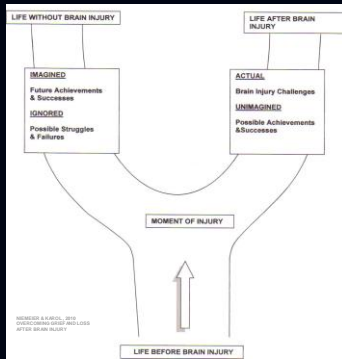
LIFE WITHOUT BRAIN INJURY

LIFE AFTER BRAIN INJURY

IMAGINED

Future Achievements & Successes

IGNORED

Possible Struggles & Failures

ACTUAL

Brain Injury Challenges

UNIMAGINED

Possible Achievements &Successes

MOMENT OF INJURY

MENKER & KAROL, 2010
OVERCOMING GRIEF AND LOSS
AFTER BRAIN INJURY

LIFE BEFORE BRAIN INJURY